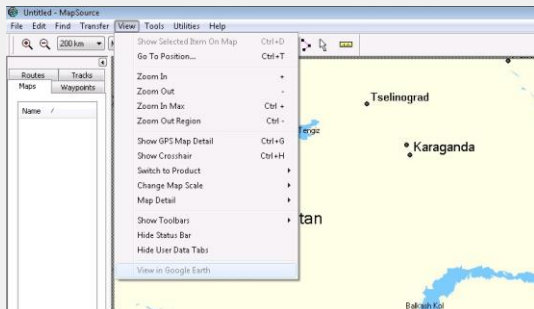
Untitled - MapSource

File Edit Find Transfer View Tools Utilities Help

200 km

Routes Tracks
Maps Waypoints

Name /

Show Selected Item On Map Ctrl+D
Go To Position... Ctrl+T
Zoom In +
Zoom Out -
Zoom In Max Ctrl +
Zoom Out Region Ctrl -
Show GPS Map Detail Ctrl+G
Show Crosshair Ctrl+H
Switch to Product
Change Map Scale
Map Detail
Show Toolbars
Hide Status Bar
Hide User Data Tabs
View in Google Earth

Tselinograd
Tengiz
Karaganda
tan
Balkash Kol